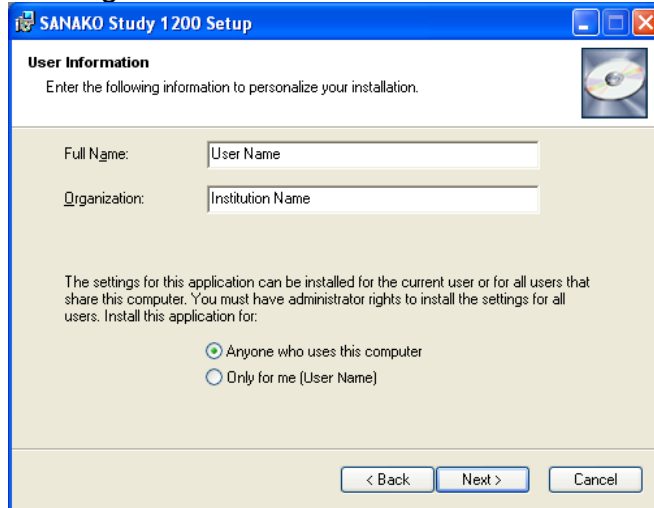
SANAKO Study 1200 Setup

User Information

Enter the following information to personalize your installation.

Full Name: User Name

Organization: Institution Name

The settings for this application can be installed for the current user or for all users that share this computer. You must have administrator rights to install the settings for all users. Install this application for:

Anyone who uses this computer

Only for me (User Name)

< Back | Next > | Cancel